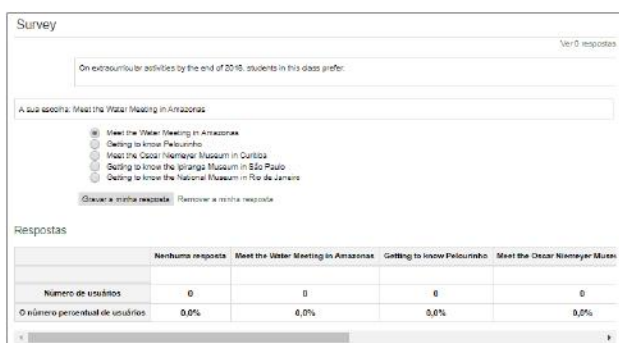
Survey

Ver 0 respostas

On extracurricular activities by the end of 2016, students in this class prefer:

A sua escolha: Meet the Water Meeting in Amazonas

Meet the Water Meeting in Amazonas
Getting to know Pelourinho
Meet the Oscar Niemeyer Museum in Curitiba
Getting to know the Ipiranga Museum in São Paulo
Getting to know the National Museum in Rio de Janeiro

Gravar a minha resposta Remover a minha resposta

Respostas

| | Nenhuma resposta | Meet the Water Meeting in Amazonas | Getting to know Pelourinho | Meet the Oscar Niemeyer Muse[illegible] |
|---|---|---|---|---|
| | | | | |
| Número de usuários | 0 | 0 | 0 | 0 |
| O número percentual de usuários | 0,0% | 0,0% | 0,0% | 0,0% |